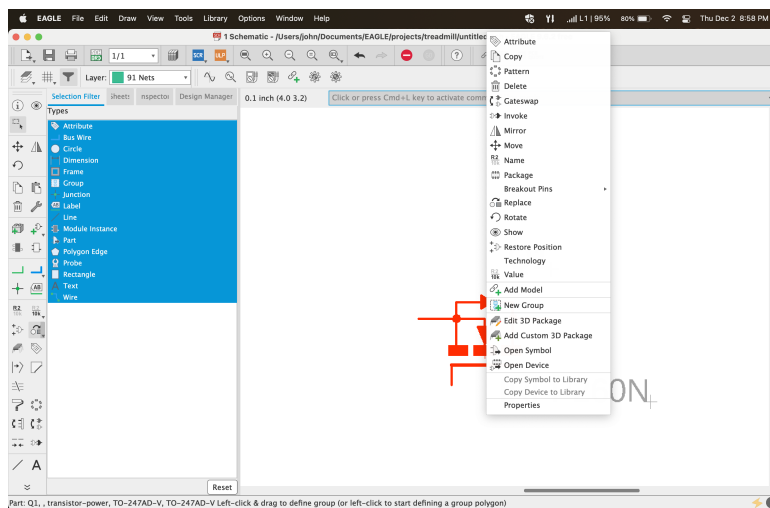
EAGLE File Edit Draw View Tools Library Options Window Help

L1 | 95% 80% Thu Dec 2 8:58 PM

1 Schematic - /Users/john/Documents/EAGLE/projects/treadmill/untitled

1/1

Layer: 91 Nets

Selection Filter Sheets Inspector Design Manager

Types

Attribute
Bus Wire
Circle
Dimension
Frame
Group
Junction
Label
Line
Module Instance
Part
Polygon Edge
Probe
Rectangle
Text
Wire

Reset

0.1 inch (4.0 3.2)

Click or press Cmd+L key to activate comm

Attribute
Copy
Pattern
Delete
Gateswap
Invoke
Mirror
Move
Name
Package
Breakout Pins
Replace
Rotate
Show
Restore Position
Technology
Value
Add Model
New Group
Edit 3D Package
Add Custom 3D Package
Open Symbol
Open Device
Copy Symbol to Library
Copy Device to Library
Properties

ON

Part: Q1, , transistor-power, TO-247AD-V, TO-247AD-V Left-click & drag to define group (or left-click to start defining a group polygon)